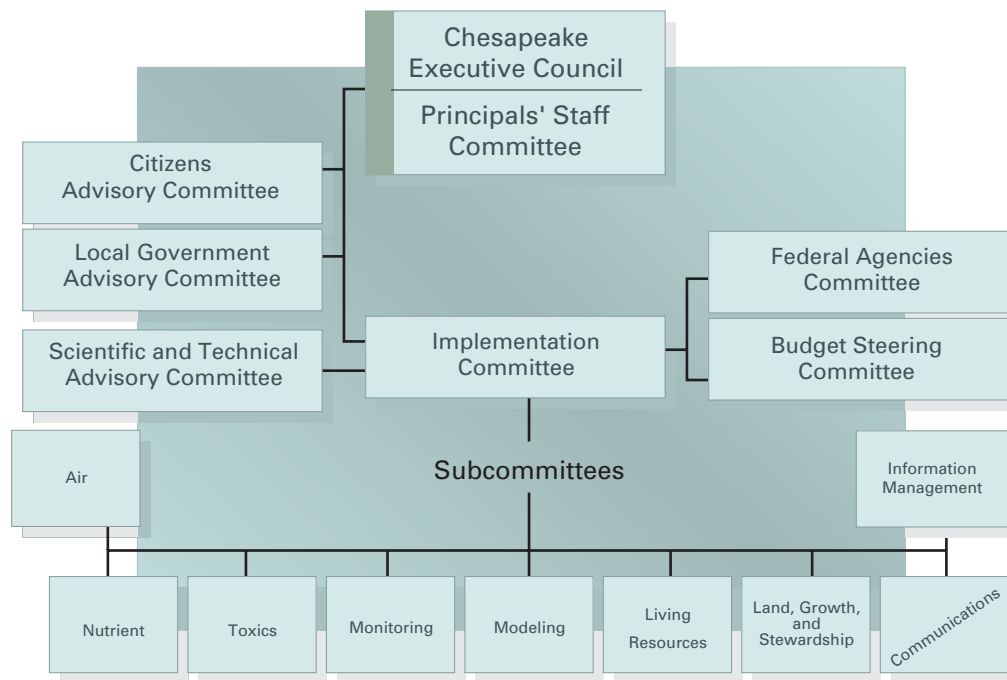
Chesapeake Executive Council

Principals' Staff Committee

Citizens Advisory Committee

Local Government Advisory Committee

Scientific and Technical Advisory Committee

Implementation Committee

Federal Agencies Committee

Budget Steering Committee

Air

Subcommittees

Information Management

Nutrient

Toxics

Monitoring

Modeling

Living Resources

Land, Growth, and Stewardship

Communications